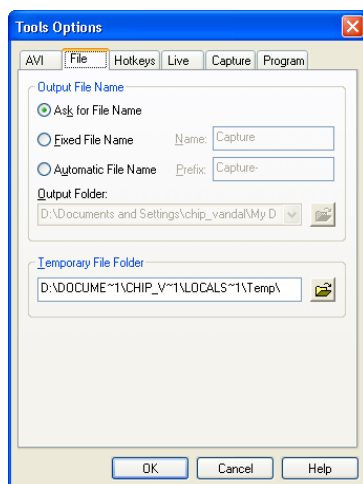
Tools Options

AVI | File | Hotkeys | Live | Capture | Program

Output File Name

Ask for File Name

Fixed File Name
Name: Capture

Automatic File Name
Prefix: Capture-

Output Folder:
D:\Documents and Settings\chip_vandal\My D

Temporary File Folder
D:\DOCUME~1\CHIP_V~1\LOCALS~1\Temp\

OK
Cancel
Help